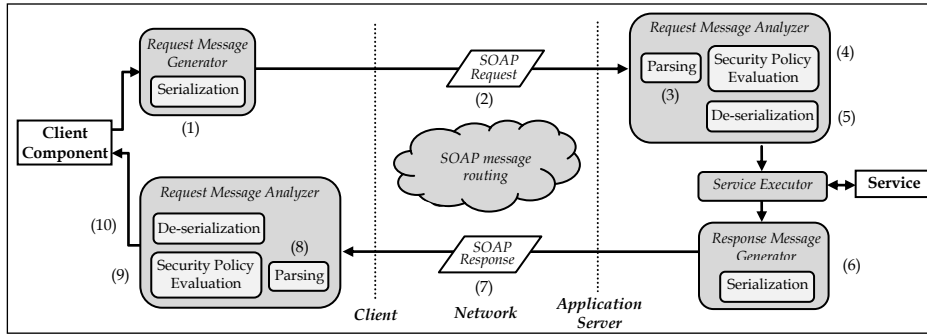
Request Message Generator
Serialization
(1)

SOAP Request
(2)

Request Message Analyzer
Parsing
(3)
Security Policy Evaluation
(4)
De-serialization
(5)

Client Component

SOAP message routing

Service Executor
Service

Request Message Analyzer
De-serialization
(8)
Security Policy Evaluation
Parsing
(10)
(9)

SOAP Response
(7)

Response Message Generator
Serialization
(6)

Client
Network
Application Server